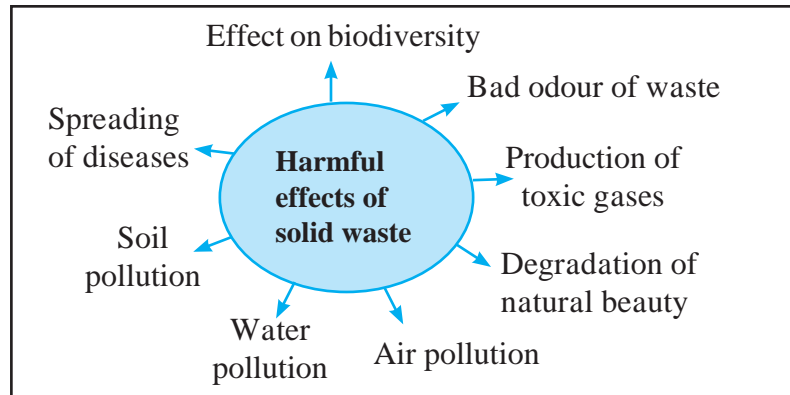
Harmful effects of solid waste

Effect on biodiversity

Bad odour of waste

Production of toxic gases

Degradation of natural beauty

Air pollution

Water pollution

Soil pollution

Spreading of diseases